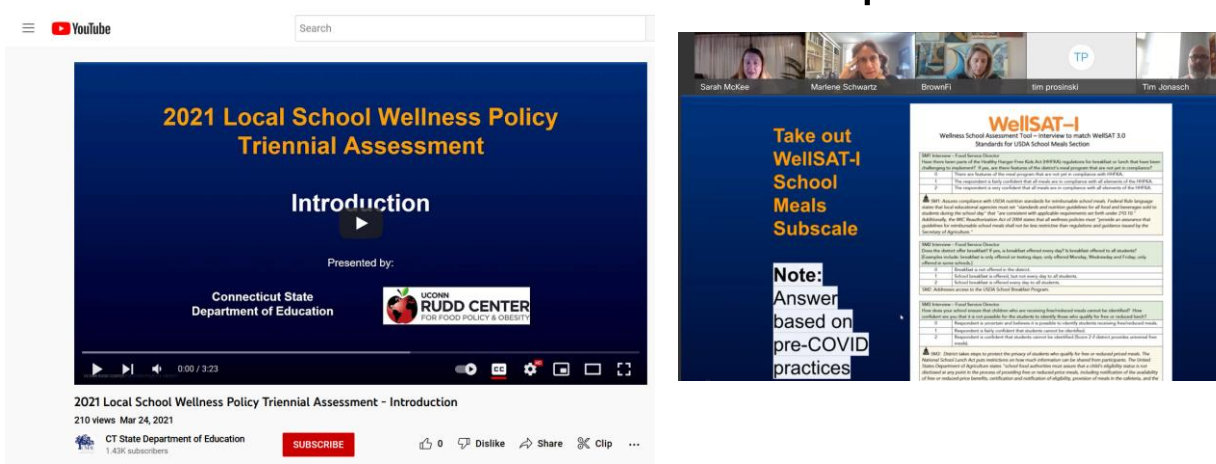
YouTube
Search

2021 Local School Wellness Policy Triennial Assessment

Introduction

Presented by:

Connecticut State Department of Education

UCONN RUDD CENTER FOR FOOD POLICY & OBESITY

0:00 / 3:23

2021 Local School Wellness Policy Triennial Assessment - Introduction
210 views Mar 24, 2021

CT State Department of Education
1.43K subscribers
SUBSCRIBE
0 Dislike Share Clip ...

Sarah McKee Marlene Schwartz BrownFi TP tim prosinski Tim Jonasch

Take out WellSAT-I School Meals Subscale

Note: Answer based on pre-COVID practices

WellSAT-I
Wellness School Assessment Tool – Interview to match WellSAT 3.0 Standards for USDA School Meals Section

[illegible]